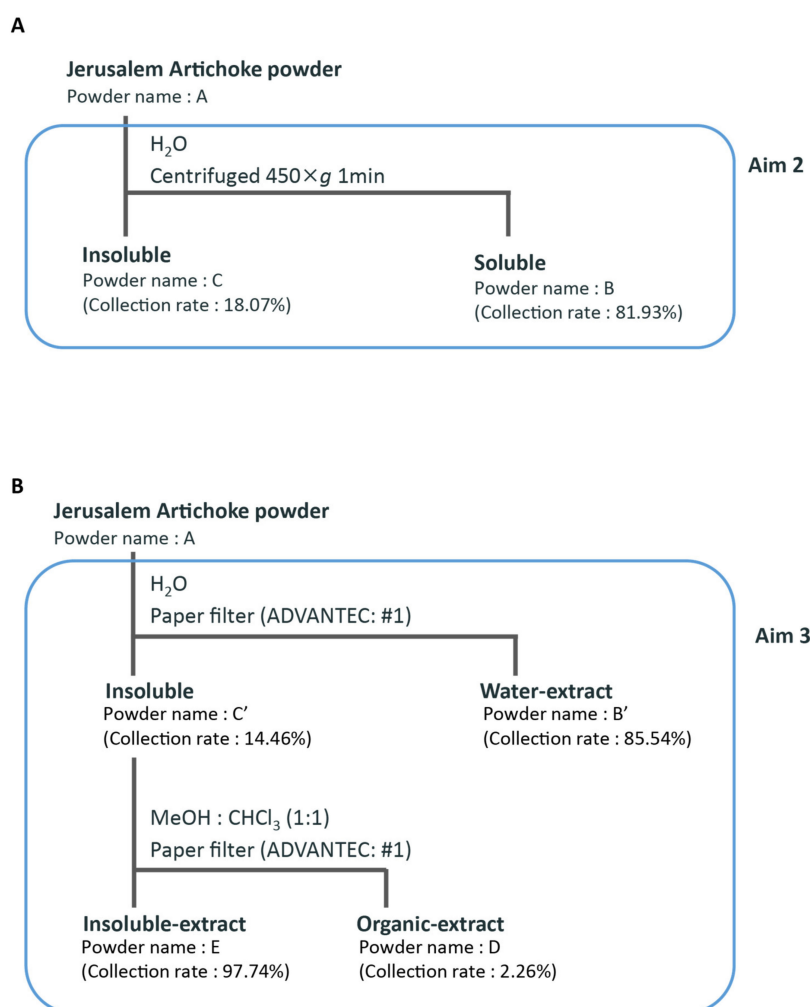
A

Jerusalem Artichoke powder
Powder name : A

$H_2O$
Centrifuged 450×$g$ 1min

Aim 2

Insoluble
Powder name : C
(Collection rate : 18.07%)

Soluble
Powder name : B
(Collection rate : 81.93%)

B

Jerusalem Artichoke powder
Powder name : A

$H_2O$
Paper filter (ADVANTEC: #1)

Aim 3

Insoluble
Powder name : C'
(Collection rate : 14.46%)

Water-extract
Powder name : B'
(Collection rate : 85.54%)

MeOH : $CHCl_3$ (1:1)
Paper filter (ADVANTEC: #1)

Insoluble-extract
Powder name : E
(Collection rate : 97.74%)

Organic-extract
Powder name : D
(Collection rate : 2.26%)